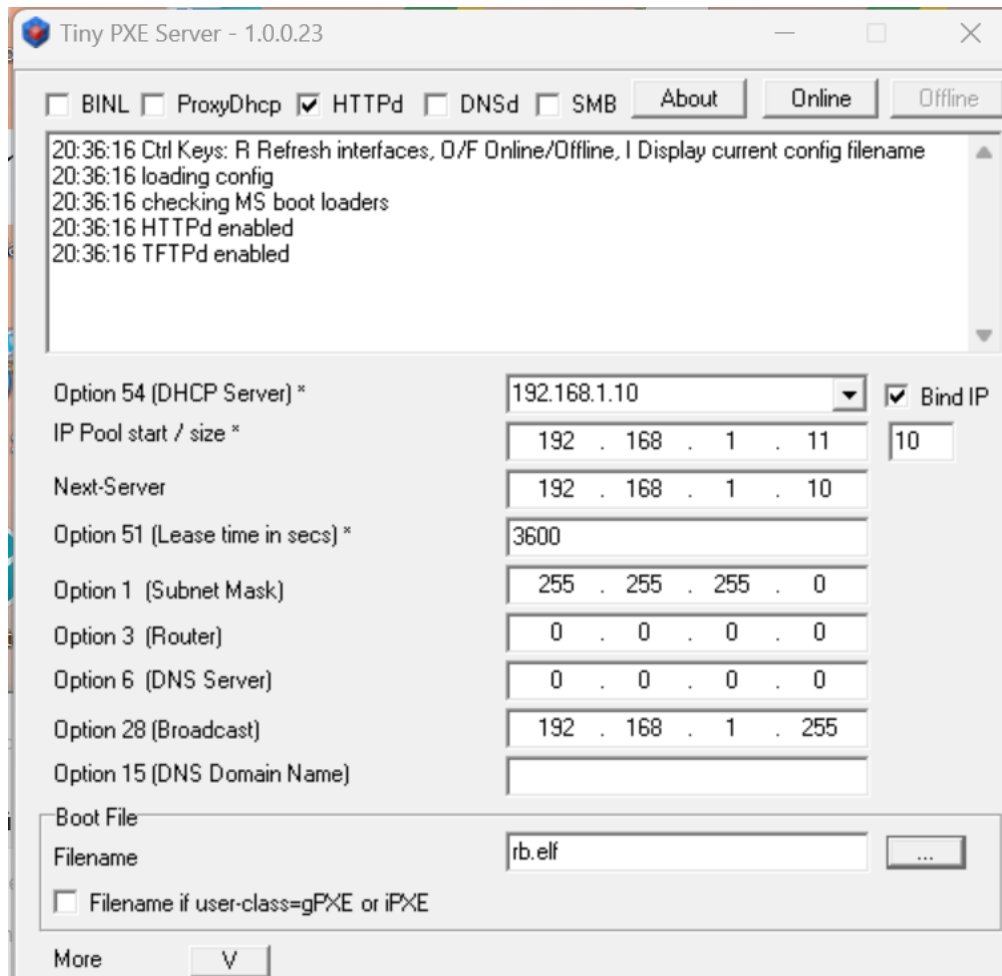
Tiny PXE Server - 1.0.0.23

BINL ProxyDhcp HTTPd DNSd SMB About Online Offline

20:36:16 Ctrl Keys: R Refresh interfaces, O/F Online/Offline, I Display current config filename
20:36:16 loading config
20:36:16 checking MS boot loaders
20:36:16 HTTPd enabled
20:36:16 TFTPd enabled

Option 54 (DHCP Server) * 192.168.1.10 Bind IP
IP Pool start / size * 192 . 168 . 1 . 11 10
Next-Server 192 . 168 . 1 . 10
Option 51 (Lease time in secs) * 3600
Option 1 (Subnet Mask) 255 . 255 . 255 . 0
Option 3 (Router) 0 . 0 . 0 . 0
Option 6 (DNS Server) 0 . 0 . 0 . 0
Option 28 (Broadcast) 192 . 168 . 1 . 255
Option 15 (DNS Domain Name)

Boot File
Filename rb.elf ...
Filename if user-class=gPXE or iPXE

More V